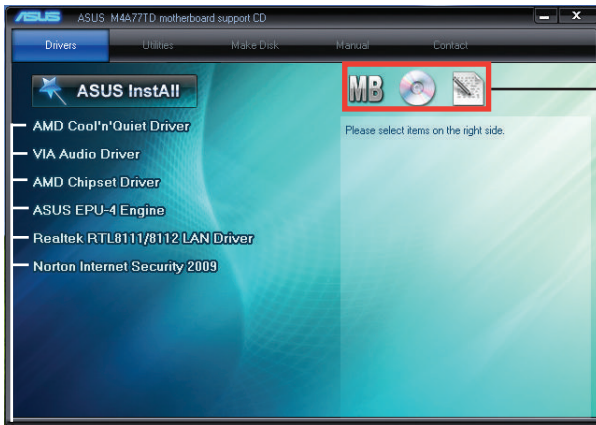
ASUS ASUS M4A77TD motherboard support CD

Drivers Utilities Make Disk Manual Contact

ASUS InstAll

MB

AMD Cool'n'Quiet Driver

VIA Audio Driver

AMD Chipset Driver

ASUS EPU-4 Engine

Realtek RTL8111/8112 LAN Driver

Norton Internet Security 2009

Please select items on the right side.